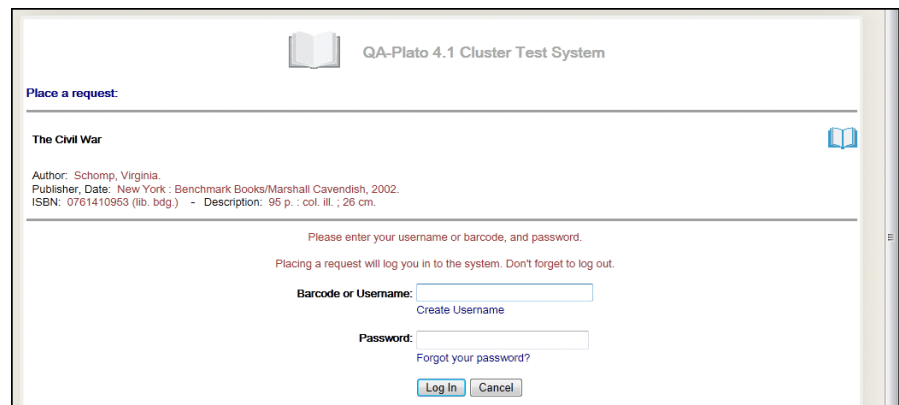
QA-Plato 4.1 Cluster Test System

Place a request:

The Civil War

Author: Schomp, Virginia.
Publisher, Date: New York : Benchmark Books/Marshall Cavendish, 2002.
ISBN: 0761410953 (lib. bdg.) - Description: 95 p. : col. ill. ; 26 cm.

Please enter your username or barcode, and password.

Placing a request will log you in to the system. Don't forget to log out.

Barcode or Username:
Create Username

Password:
Forgot your password?

Log In Cancel